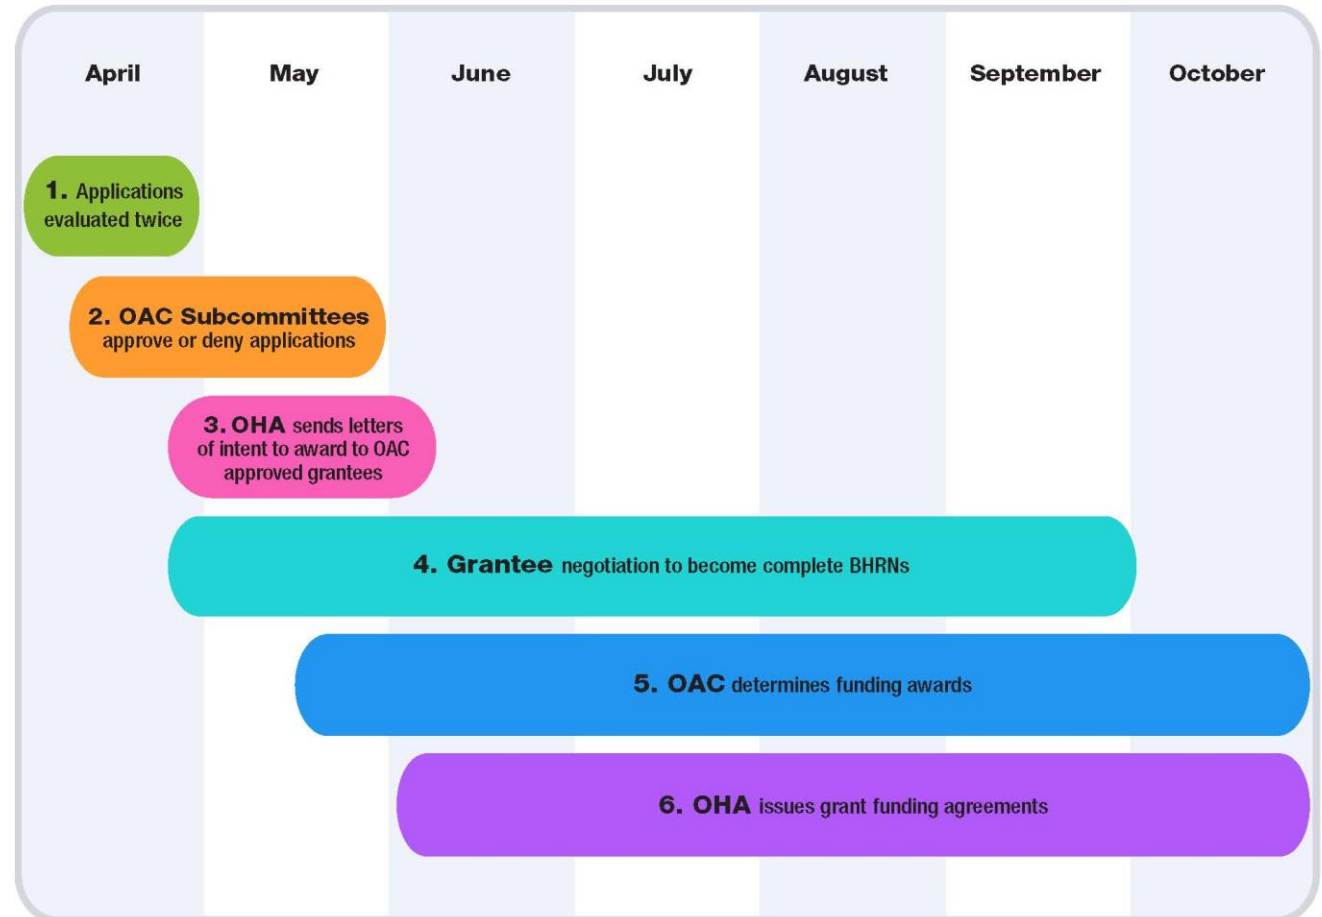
April May June July August September October

1. Applications evaluated twice

2. OAC Subcommittees approve or deny applications

3. OHA sends letters of intent to award to OAC approved grantees

4. Grantee negotiation to become complete BHRNs

5. OAC determines funding awards

6. OHA issues grant funding agreements